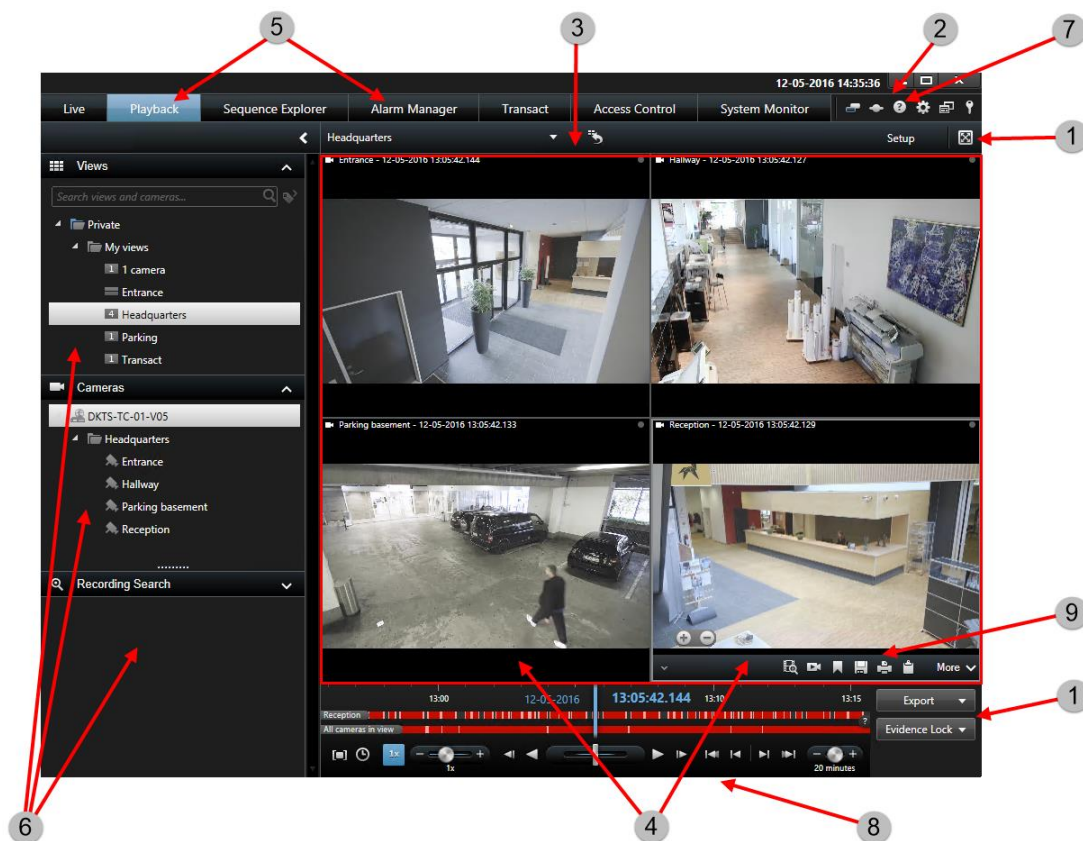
5
3
2
7
12-05-2016 14:35:36

Live
Playback
Sequence Explorer
Alarm Manager
Transact
Access Control
System Monitor

Headquarters
Setup
1

Views
Search views and cameras...
Private
My views
1 camera
Entrance
Headquarters
Parking
Transact

Cameras
DKTS-TC-01-V05
Headquarters
Entrance
Hallway
Parking basement
Reception

Recording Search

Entrance - 12-05-2016 13:05:42.144
Hallway - 12-05-2016 13:05:42.127
Parking basement - 12-05-2016 13:05:42.133
Reception - 12-05-2016 13:05:42.129

9
More

13:00
12-05-2016
13:05:42.144
13:10
13:15
Reception
All cameras in view
1x
1x
20 minutes

Export
Evidence Lock
1

6
4
8